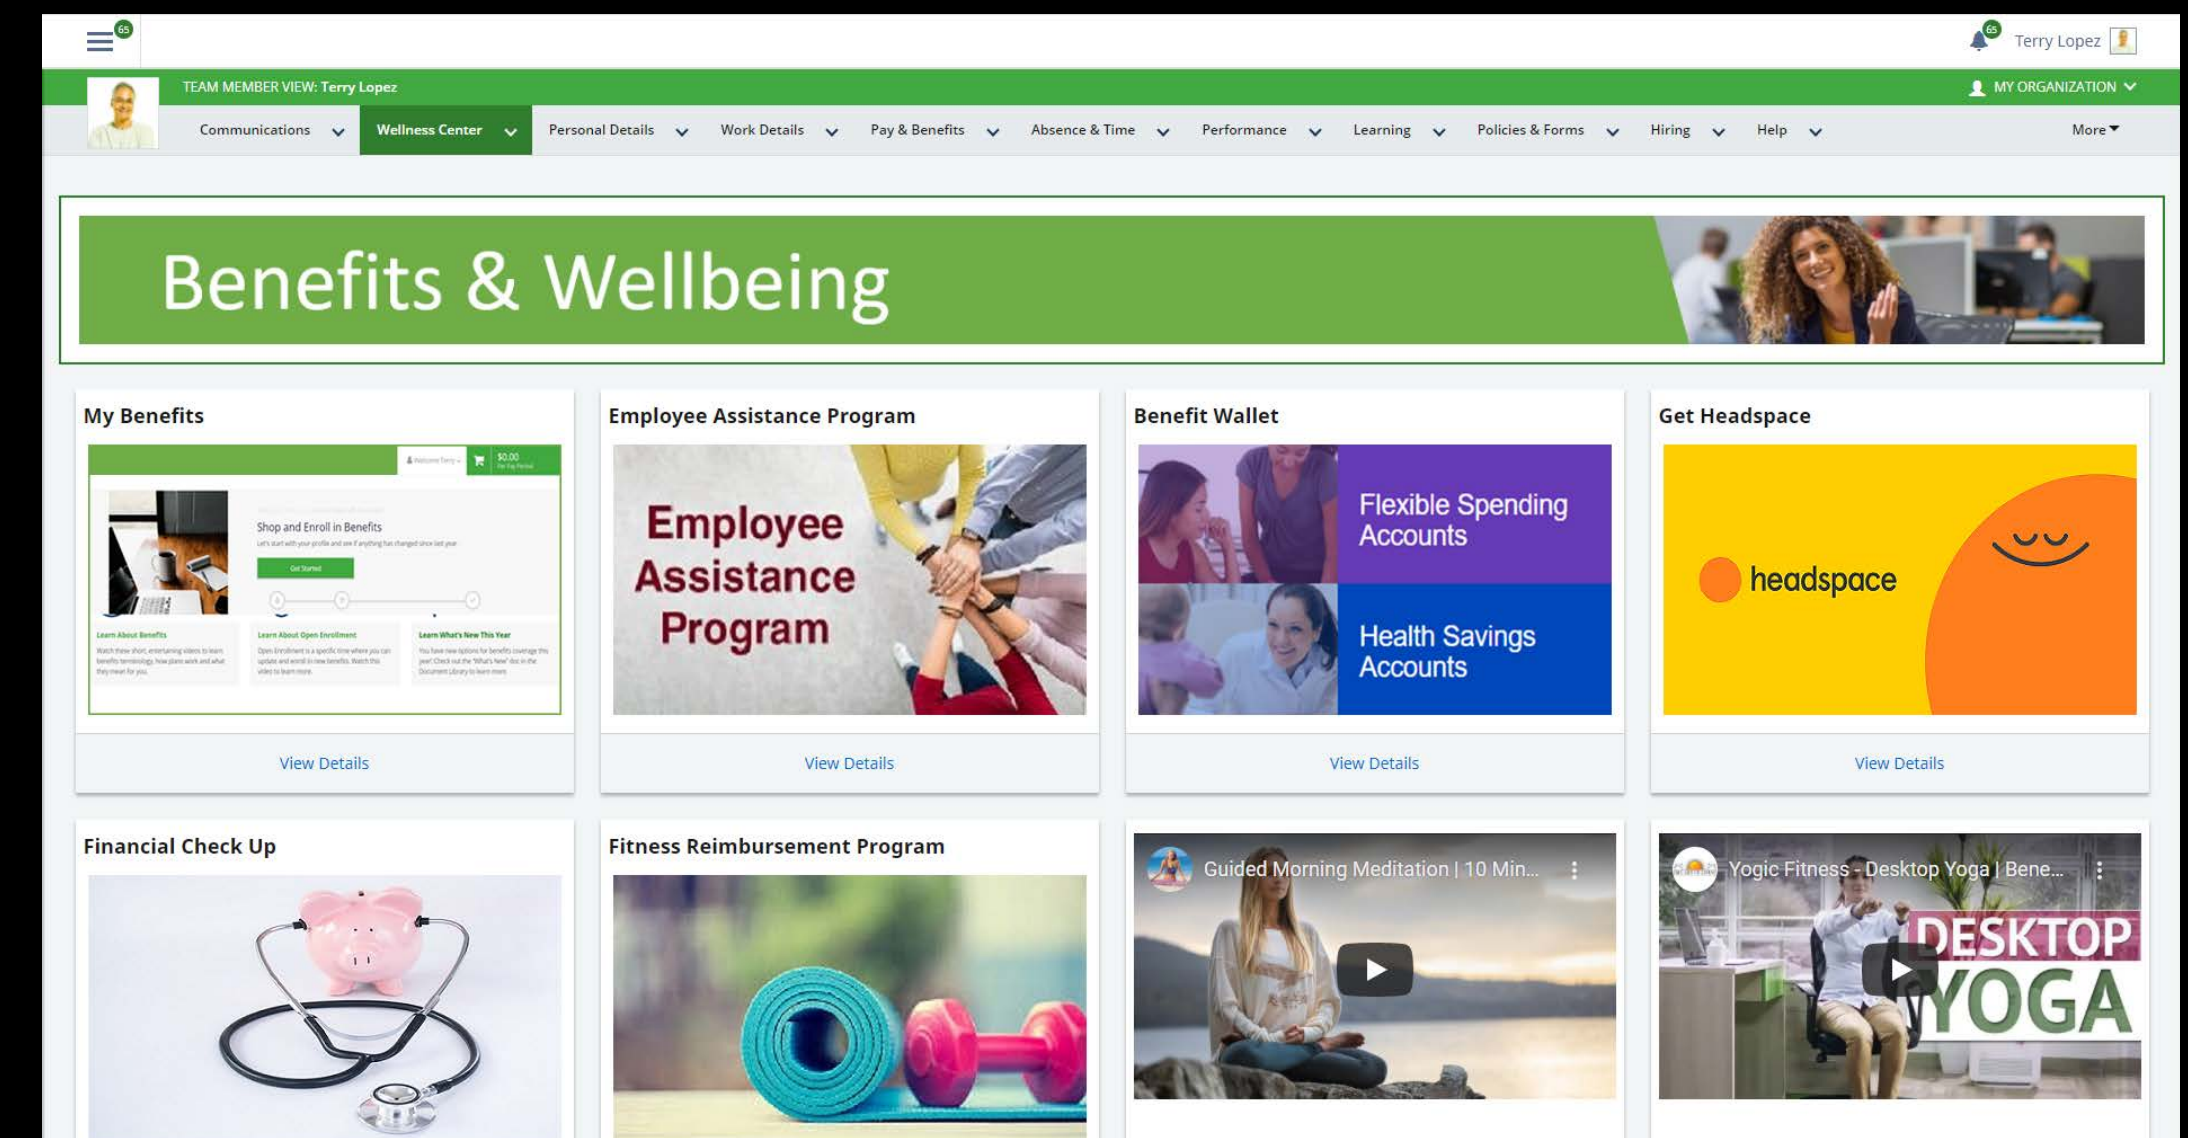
65

65 Terry Lopez

TEAM MEMBER VIEW: Terry Lopez

MY ORGANIZATION

Communications | Wellness Center | Personal Details | Work Details | Pay & Benefits | Absence & Time | Performance | Learning | Policies & Forms | Hiring | Help | More

Benefits & Wellbeing

My Benefits

$0.00

Shop and Enroll in Benefits

Get Started

Learn About Benefits

Learn About Open Enrollment

Learn What's New This Year

View Details

Employee Assistance Program

Employee Assistance Program

View Details

Benefit Wallet

Flexible Spending Accounts

Health Savings Accounts

View Details

Get Headspace

headspace

View Details

Financial Check Up

Fitness Reimbursement Program

Guided Morning Meditation | 10 Min...

Yogic Fitness - Desktop Yoga | Bene...

DESKTOP YOGA